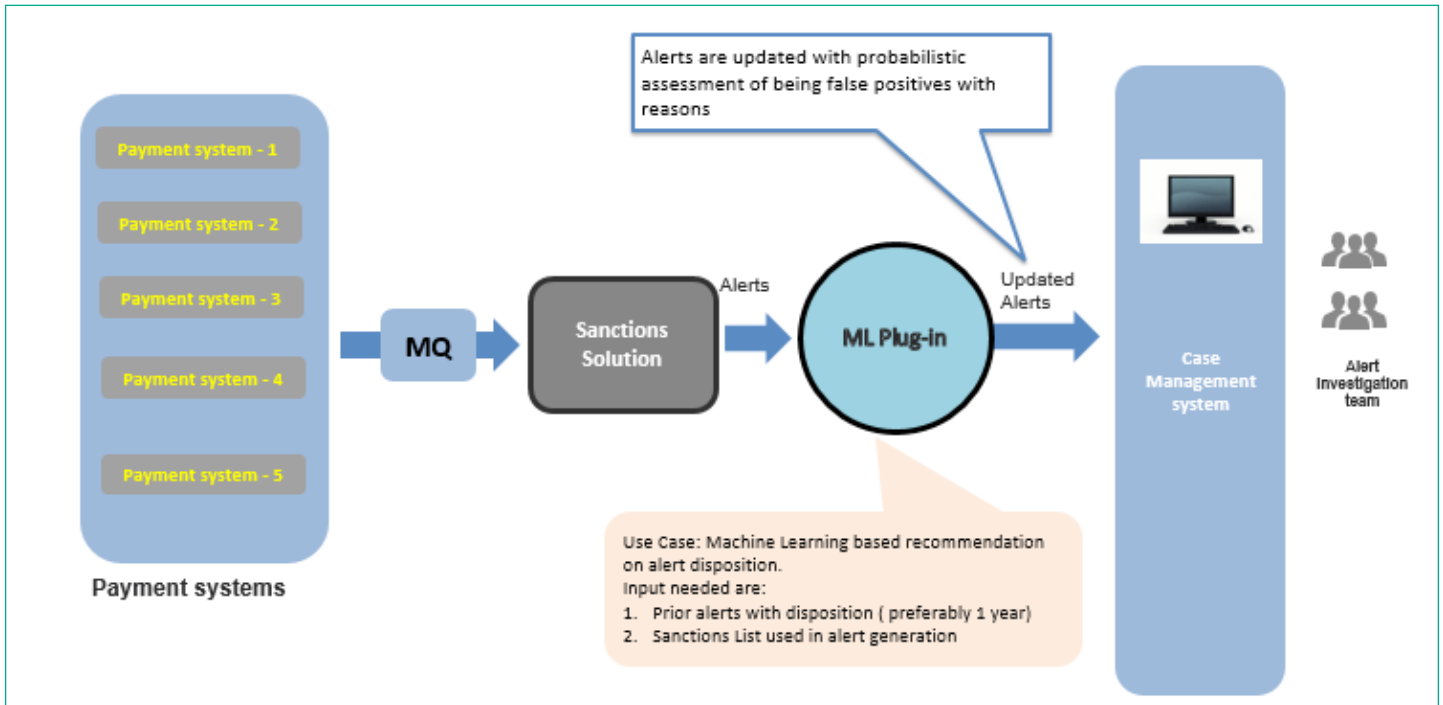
Alerts are updated with probabilistic assessment of being false positives with reasons

Payment system - 1

Payment system - 2

Payment system - 3

Payment system - 4

Payment system - 5

Payment systems

MQ

Sanctions Solution

Alerts

ML Plug-in

Updated Alerts

Case Management system

Alert Investigation team

Use Case: Machine Learning based recommendation on alert disposition.
Input needed are:
1. Prior alerts with disposition ( preferably 1 year)
2. Sanctions List used in alert generation